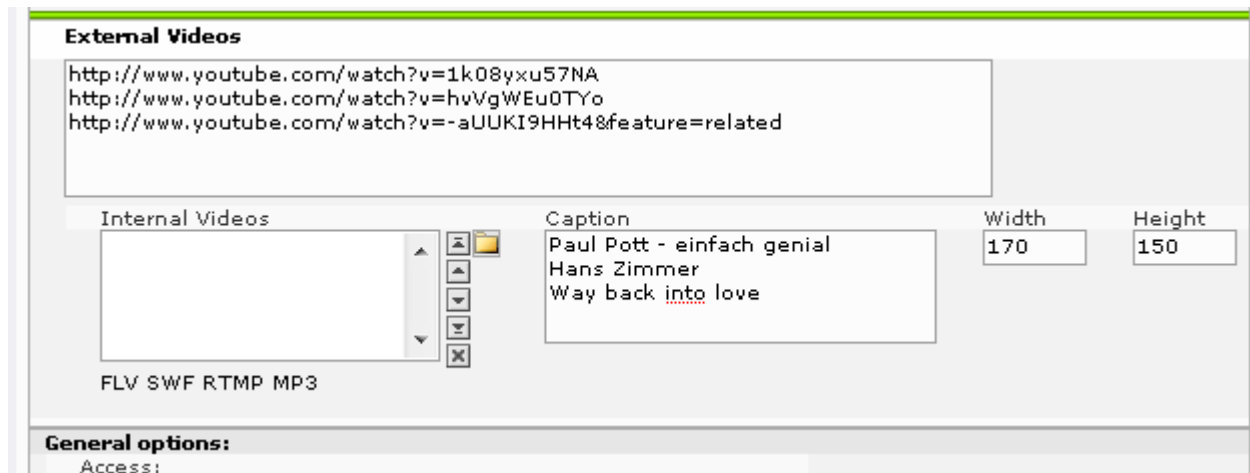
External Videos

http://www.youtube.com/watch?v=1k08yxu57NA
http://www.youtube.com/watch?v=hvVgWEu0TYo
http://www.youtube.com/watch?v=-aUUKI9HHt4&feature=related

Internal Videos

FLV SWF RTMP MP3

Caption

Paul Pott - einfach genial
Hans Zimmer
Way back into love

Width

170

Height

150

General options:

Access: